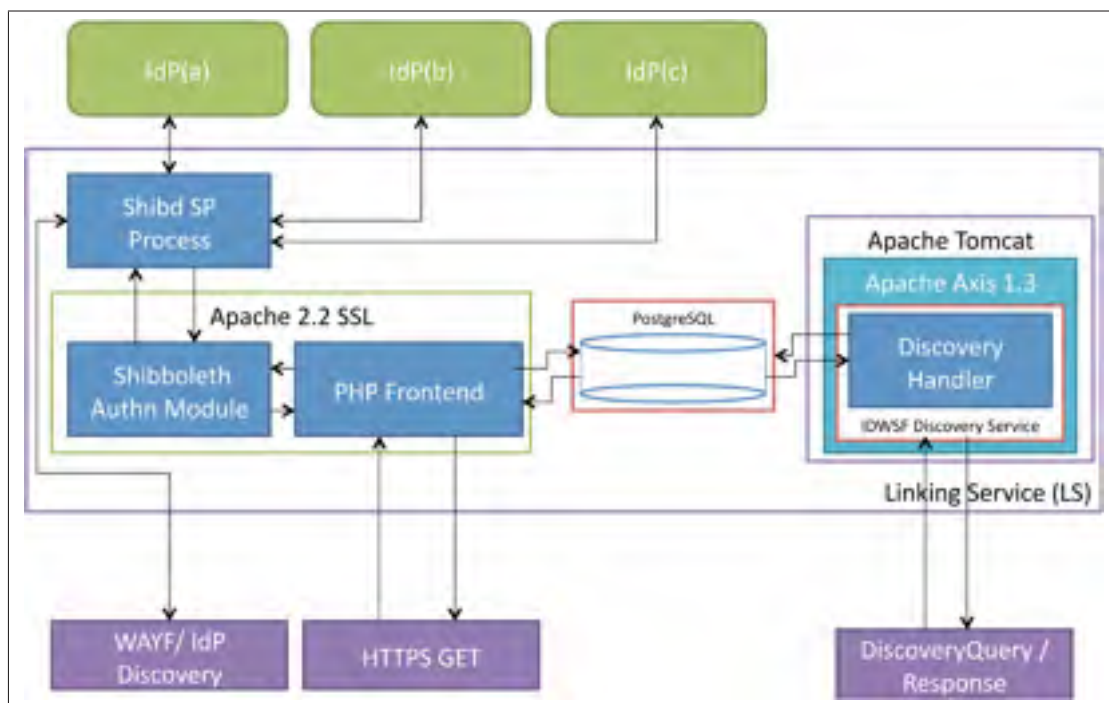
IdP(a)

IdP(b)

IdP(c)

Shibd SP Process

Apache Tomcat

Apache Axis 1.3

Apache 2.2 SSL

PostgreSQL

Discovery Handler

Shibboleth Authn Module

PHP Frontend

IDWSF Discovery Service

Linking Service (LS)

WAYF/ IdP Discovery

HTTPS GET

DiscoveryQuery / Response